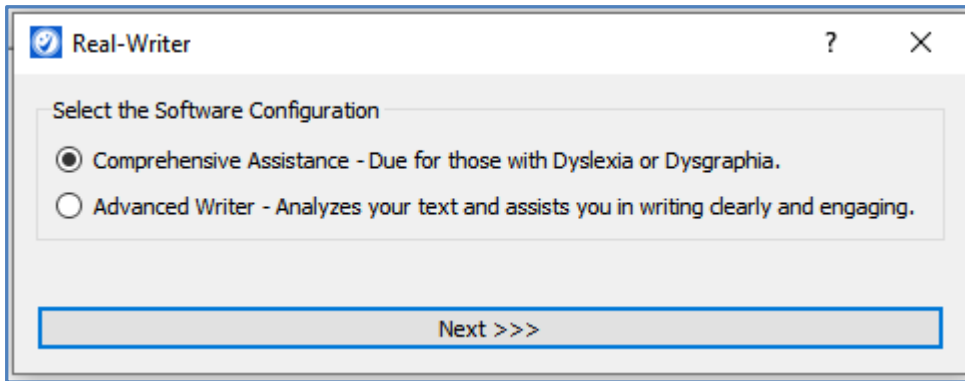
Real-Writer

?

X

Select the Software Configuration

Comprehensive Assistance - Due for those with Dyslexia or Dysgraphia.

Advanced Writer - Analyzes your text and assists you in writing clearly and engaging.

Next >>>